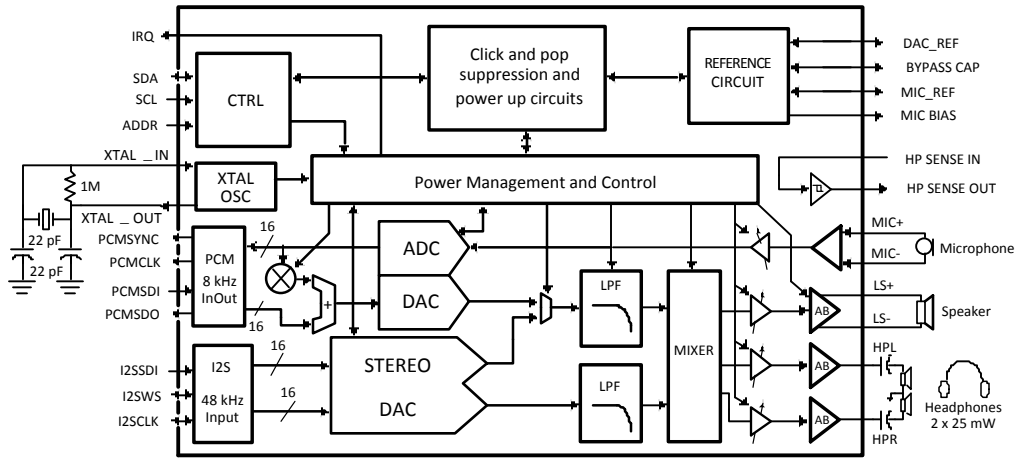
IRQ
SDA
SCL
ADDR
CTRL
Click and pop suppression and power up circuits
REFERENCE CIRCUIT
DAC_REF
BYPASS CAP
MIC_REF
MIC BIAS
XTAL _IN
1M
XTAL OSC
Power Management and Control
HP SENSE IN
HP SENSE OUT
XTAL _OUT
22 pF
22 pF
16
PCMSYNC
PCMCLK
PCMSDI
PCMSDO
PCM
8 kHz
InOut
16
ADC
DAC
+
LPF
MIXER
MIC+
MIC-
Microphone
AB
LS+
LS-
Speaker
I2SSDI
I2SWS
I2SCLK
I2S
48 kHz
Input
16
16
STEREO
DAC
LPF
AB
HPL
AB
HPR
Headphones
2 x 25 mW